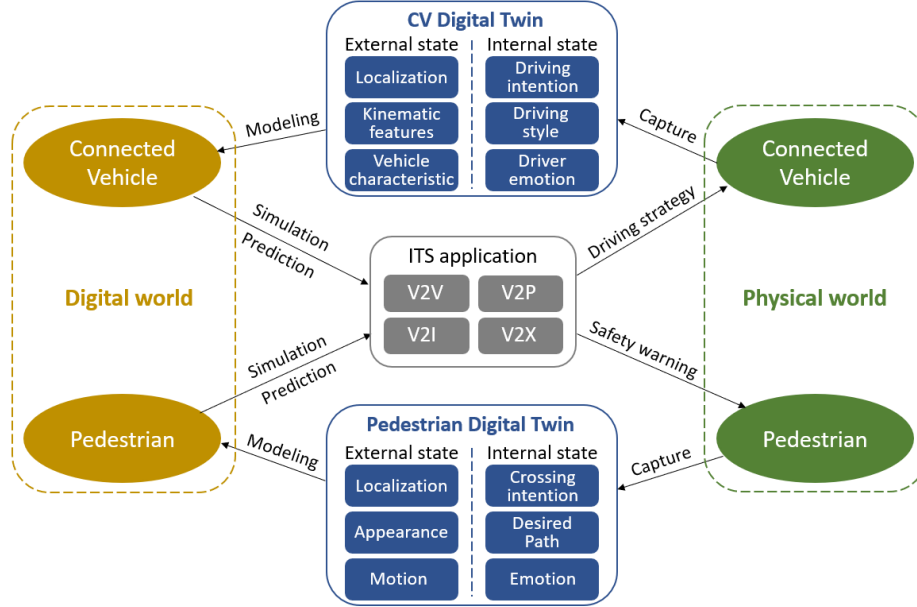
CV Digital Twin

External state

Localization

Kinematic features

Vehicle characteristic

Internal state

Driving intention

Driving style

Driver emotion

Modeling

Capture

Connected Vehicle

Connected Vehicle

Simulation

Prediction

Driving strategy

ITS application

V2V

V2P

V2I

V2X

Digital world

Physical world

Simulation

Prediction

Safety warning

Pedestrian

Pedestrian

Modeling

Capture

Pedestrian Digital Twin

External state

Localization

Appearance

Motion

Internal state

Crossing intention

Desired Path

Emotion